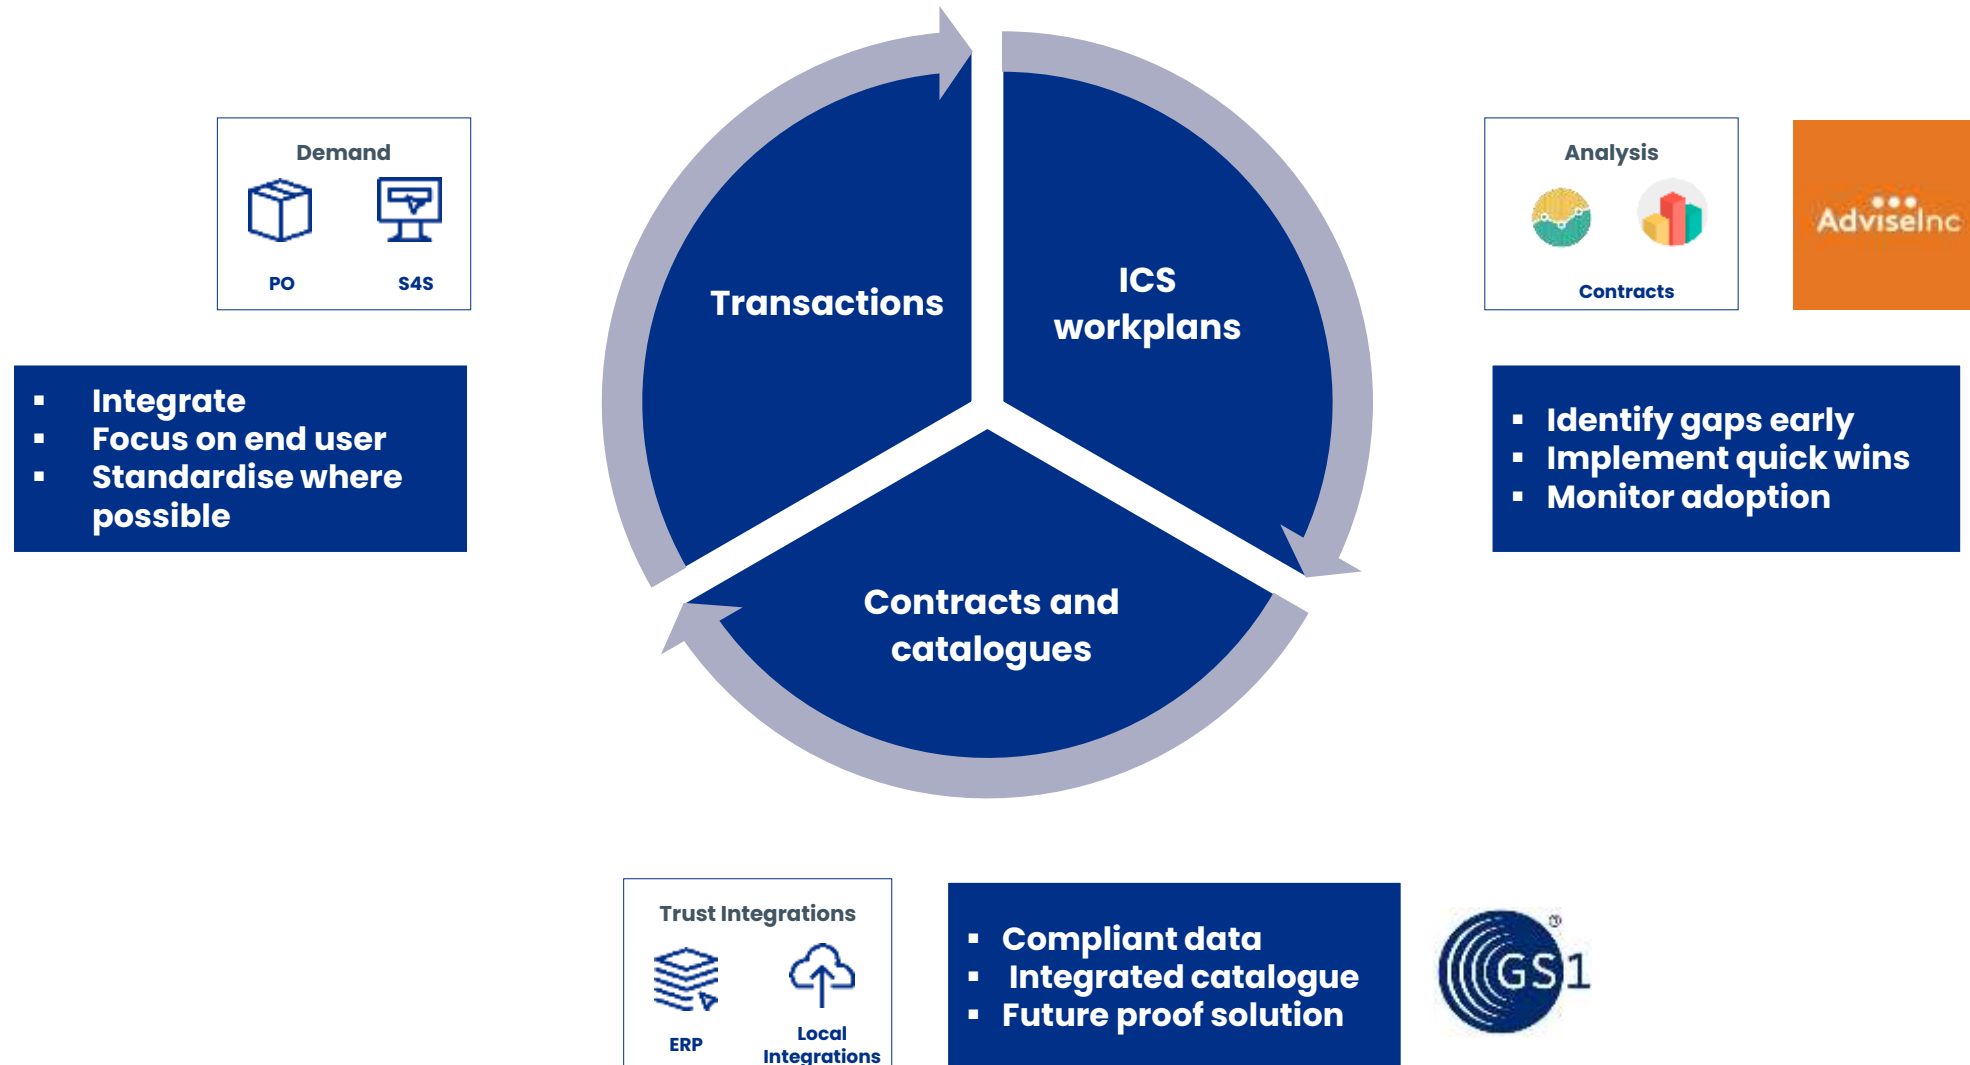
Demand

PO

S4S

- Integrate
- Focus on end user
- Standardise where possible

Transactions

ICS workplans

Contracts and catalogues

Analysis

Contracts

AdviseInc

- Identify gaps early
- Implement quick wins
- Monitor adoption

Trust Integrations

ERP

Local Integrations

- Compliant data
- Integrated catalogue
- Future proof solution

GS1